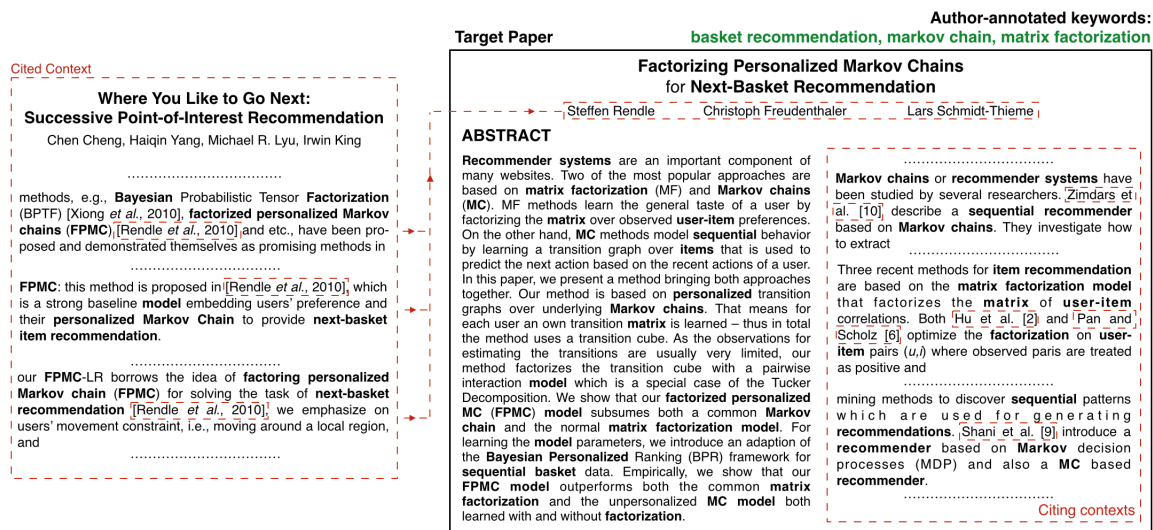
Author-annotated keywords:
basket recommendation, markov chain, matrix factorization

Target Paper

Cited Context

Where You Like to Go Next:
Successive Point-of-Interest Recommendation

Chen Cheng, Haiqin Yang, Michael R. Lyu, Irwin King

.................................

methods, e.g., Bayesian Probabilistic Tensor Factorization (BPTF) [Xiong et al., 2010], factorized personalized Markov chains (FPMC) [Rendle et al., 2010] and etc., have been proposed and demonstrated themselves as promising methods in

.................................

FPMC: this method is proposed in [Rendle et al., 2010], which is a strong baseline model embedding users' preference and their personalized Markov Chain to provide next-basket item recommendation.

.................................

our FPMC-LR borrows the idea of factoring personalized Markov chain (FPMC) for solving the task of next-basket recommendation [Rendle et al., 2010], we emphasize on users' movement constraint, i.e., moving around a local region, and

.................................

Factorizing Personalized Markov Chains
for Next-Basket Recommendation

Steffen Rendle Christoph Freudenthaler Lars Schmidt-Thieme

ABSTRACT

Recommender systems are an important component of many websites. Two of the most popular approaches are based on matrix factorization (MF) and Markov chains (MC). MF methods learn the general taste of a user by factorizing the matrix over observed user-item preferences. On the other hand, MC methods model sequential behavior by learning a transition graph over items that is used to predict the next action based on the recent actions of a user. In this paper, we present a method bringing both approaches together. Our method is based on personalized transition graphs over underlying Markov chains. That means for each user an own transition matrix is learned – thus in total the method uses a transition cube. As the observations for estimating the transitions are usually very limited, our method factorizes the transition cube with a pairwise interaction model which is a special case of the Tucker Decomposition. We show that our factorized personalized MC (FPMC) model subsumes both a common Markov chain and the normal matrix factorization model. For learning the model parameters, we introduce an adaption of the Bayesian Personalized Ranking (BPR) framework for sequential basket data. Empirically, we show that our FPMC model outperforms both the common matrix factorization and the unpersonalized MC model both learned with and without factorization.

.................................

Markov chains or recommender systems have been studied by several researchers. Zimdars et al. [10] describe a sequential recommender based on Markov chains. They investigate how to extract

.................................

Three recent methods for item recommendation are based on the matrix factorization model that factorizes the matrix of user-item correlations. Both Hu et al. [2] and Pan and Scholz [6] optimize the factorization on user-item pairs $(u,i)$ where observed paris are treated as positive and

.................................

mining methods to discover sequential patterns which are used for generating recommendations. Shani et al. [9] introduce a recommender based on Markov decision processes (MDP) and also a MC based recommender.

.................................

Citing contexts